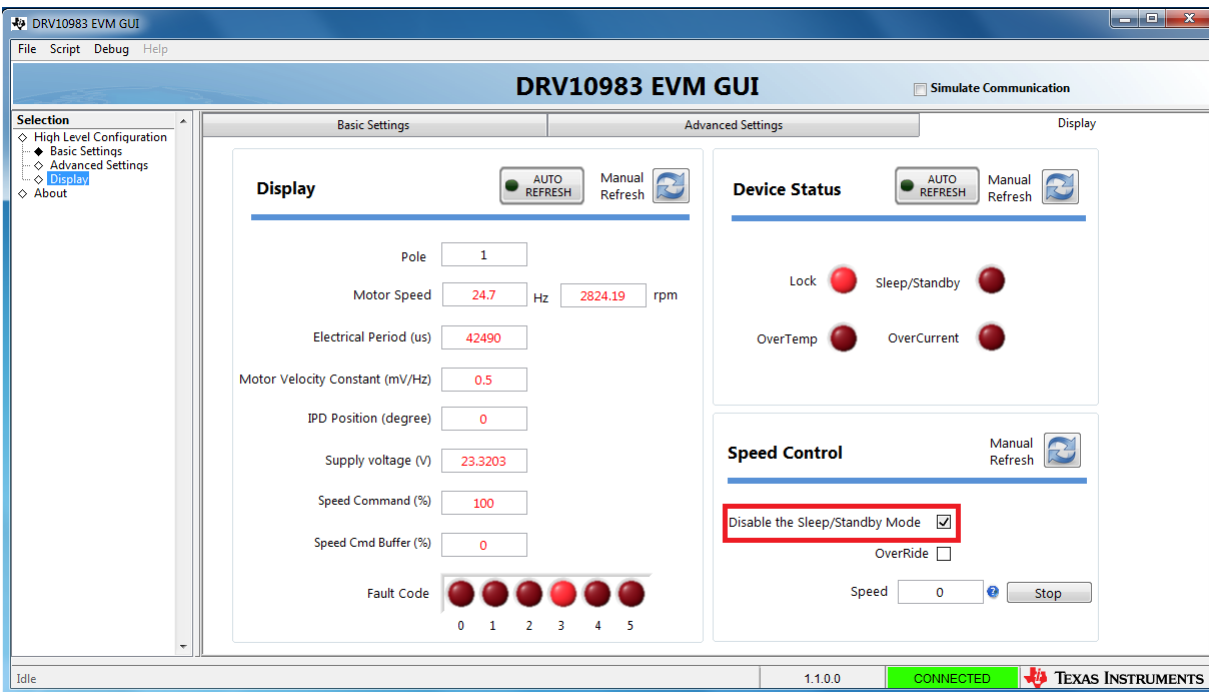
DRV10983 EVM GUI

File Script Debug Help

DRV10983 EVM GUI

Simulate Communication

Selection
High Level Configuration
Basic Settings
Advanced Settings
Display
About

Basic Settings | Advanced Settings | Display

Display

AUTO REFRESH

Manual Refresh

Pole 1

Motor Speed 24.7 Hz 2824.19 rpm

Electrical Period (us) 42490

Motor Velocity Constant (mV/Hz) 0.5

IPD Position (degree) 0

Supply voltage (V) 23.3203

Speed Command (%) 100

Speed Cmd Buffer (%) 0

Fault Code

0 1 2 3 4 5

Device Status

AUTO REFRESH

Manual Refresh

Lock

Sleep/Standby

OverTemp

OverCurrent

Speed Control

Manual Refresh

Disable the Sleep/Standby Mode

OverRide

Speed 0

Stop

Idle

1.1.0.0

CONNECTED

Texas Instruments